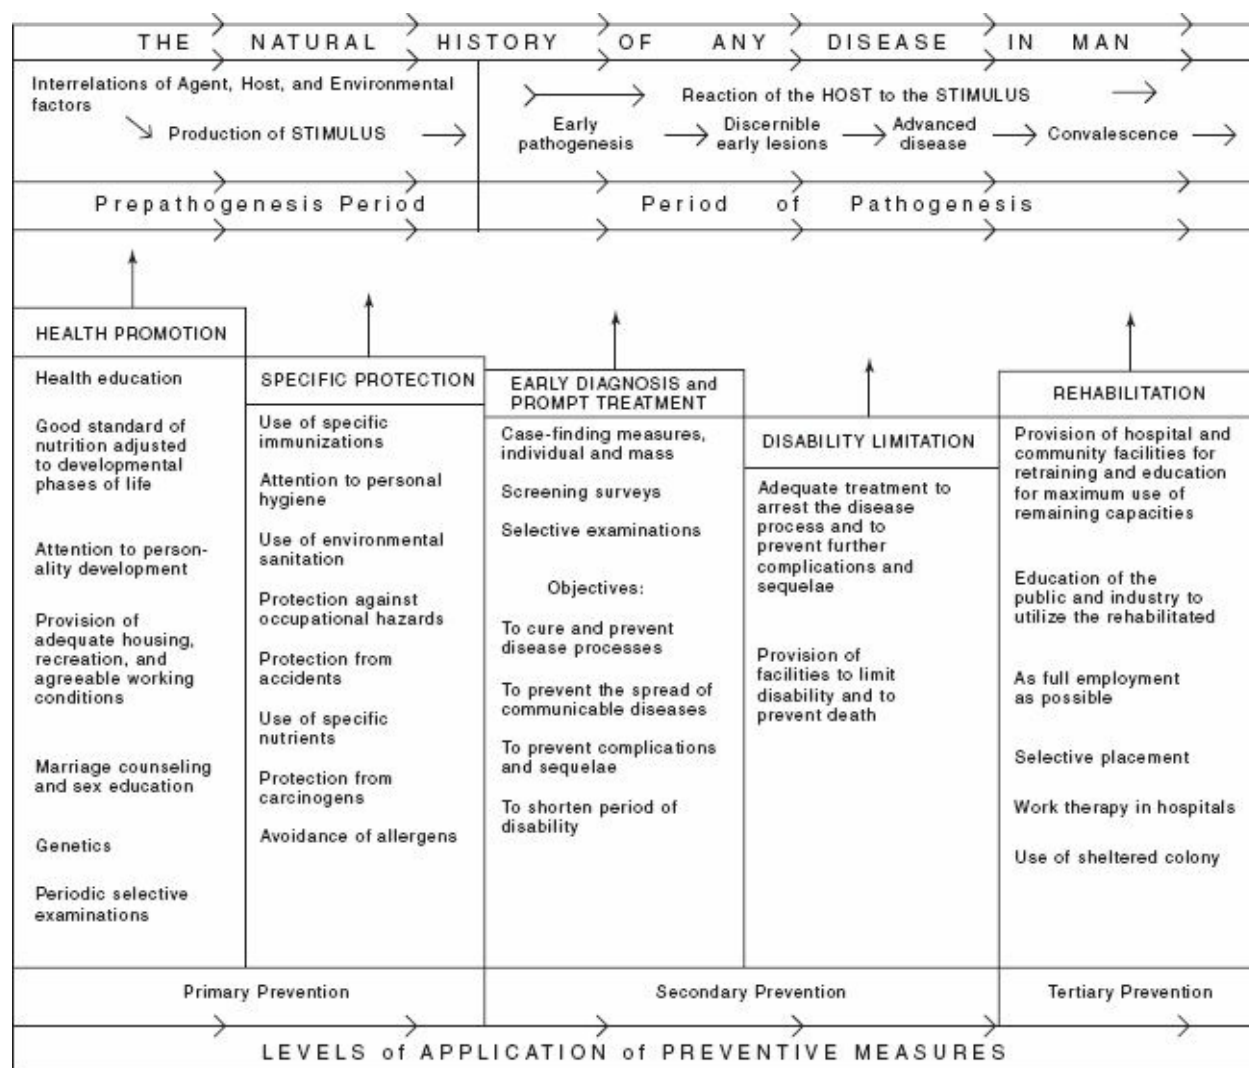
THE NATURAL HISTORY OF ANY DISEASE IN MAN

Interrelations of Agent, Host, and Environmental factors

Production of STIMULUS

Reaction of the HOST to the STIMULUS

Early pathogenesis → Discernible early lesions → Advanced disease → Convalescence

Prepathogenesis Period

Period of Pathogenesis

HEALTH PROMOTION

Health education

Good standard of nutrition adjusted to developmental phases of life

Attention to personality development

Provision of adequate housing, recreation, and agreeable working conditions

Marriage counseling and sex education

Genetics

Periodic selective examinations

SPECIFIC PROTECTION

Use of specific immunizations

Attention to personal hygiene

Use of environmental sanitation

Protection against occupational hazards

Protection from accidents

Use of specific nutrients

Protection from carcinogens

Avoidance of allergens

EARLY DIAGNOSIS and PROMPT TREATMENT

Case-finding measures, individual and mass

Screening surveys

Selective examinations

Objectives:

To cure and prevent disease processes

To prevent the spread of communicable diseases

To prevent complications and sequelae

To shorten period of disability

DISABILITY LIMITATION

Adequate treatment to arrest the disease process and to prevent further complications and sequelae

Provision of facilities to limit disability and to prevent death

REHABILITATION

Provision of hospital and community facilities for retraining and education for maximum use of remaining capacities

Education of the public and industry to utilize the rehabilitated

As full employment as possible

Selective placement

Work therapy in hospitals

Use of sheltered colony

Primary Prevention

Secondary Prevention

Tertiary Prevention

LEVELS of APPLICATION of PREVENTIVE MEASURES